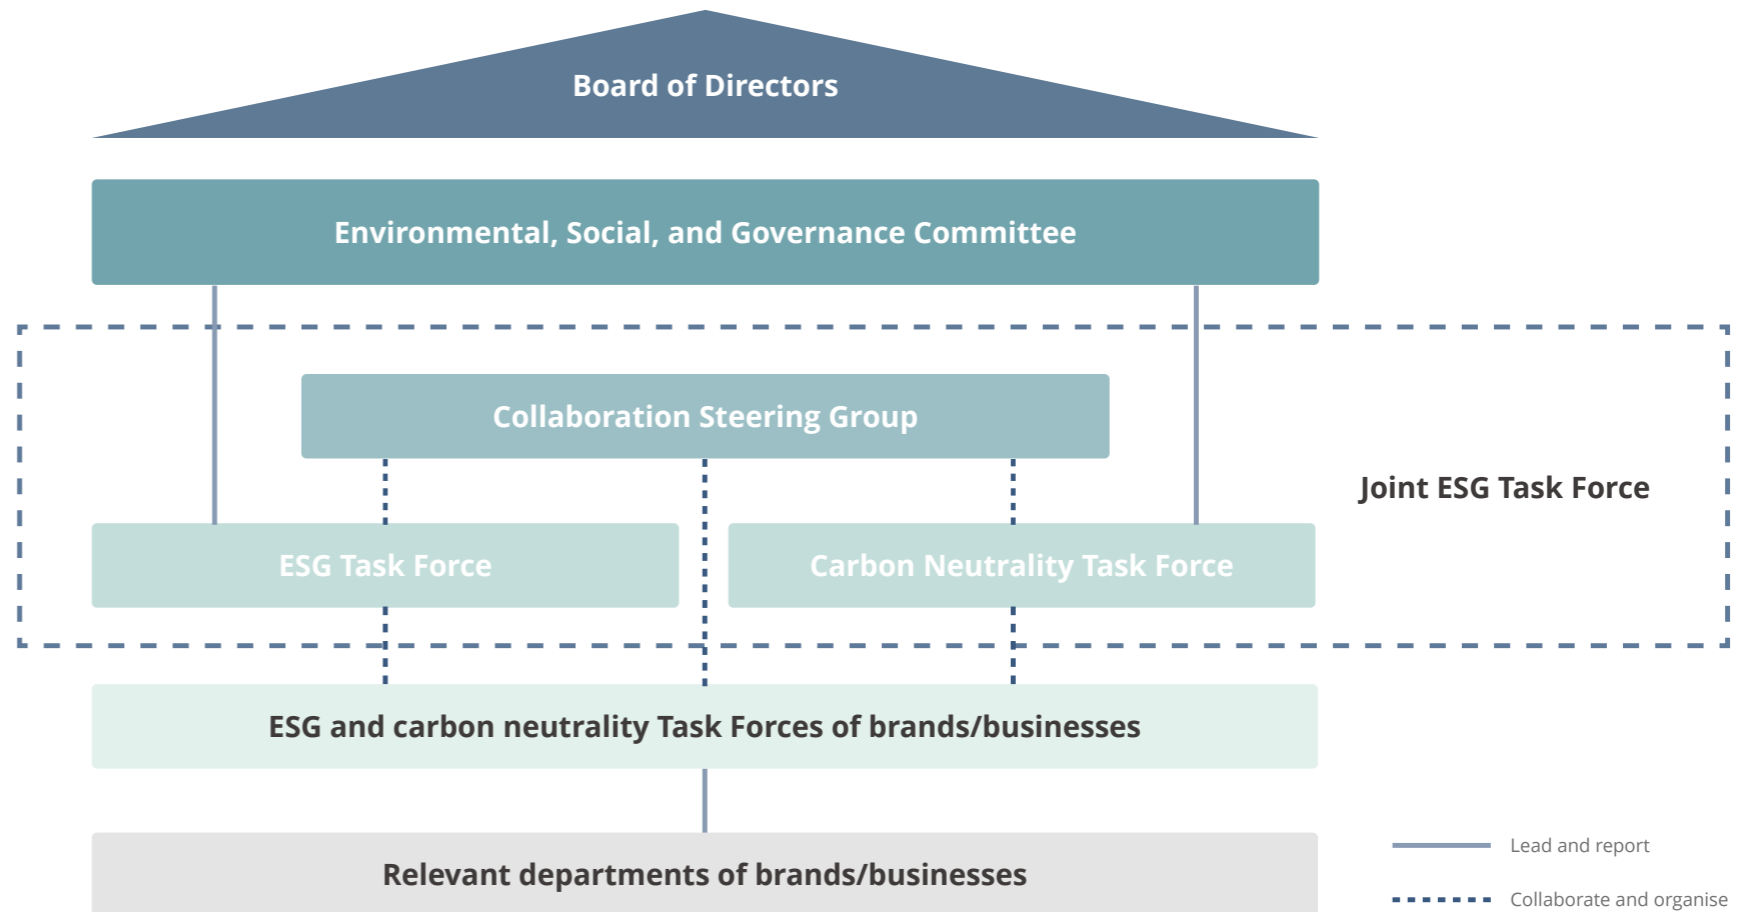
Board of Directors

Environmental, Social, and Governance Committee

Collaboration Steering Group

Joint ESG Task Force

ESG Task Force

Carbon Neutrality Task Force

ESG and carbon neutrality Task Forces of brands/businesses

Relevant departments of brands/businesses

Lead and report

Collaborate and organise